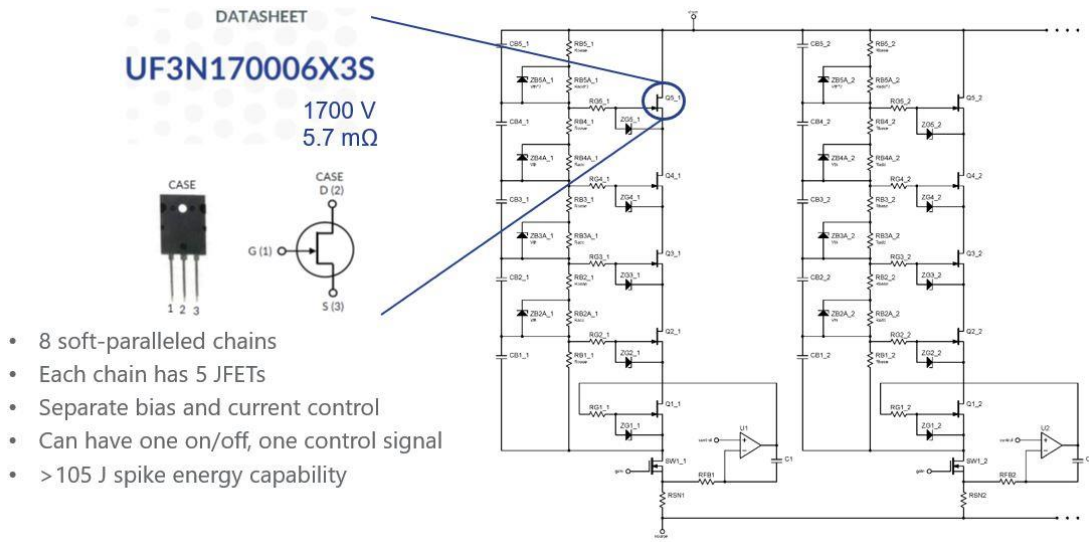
DATASHEET

UF3N170006X3S

1700 V
5.7 mΩ

CASE

1 2 3

CASE
D (2)

G (1)

S (3)

• 8 soft-paralleled chains
• Each chain has 5 JFETs
• Separate bias and current control
• Can have one on/off, one control signal
• >105 J spike energy capability

CB5_1
RB5_1
ZB5A_1
RB5A_1
RG5_1
Q5_1
ZG5_1
CB4_1
RB4_1
ZB4A_1
RB4A_1
RG4_1
Q4_1
ZG4_1
CB3_1
RB3_1
ZB3A_1
RB3A_1
RG3_1
Q3_1
ZG3_1
CB2_1
RB2_1
ZB2A_1
RB2A_1
RG2_1
Q2_1
ZG2_1
CB1_1
RB1_1
RG1_1
Q1_1
ZG1_1
U1
C1
SW1_1
RFB1
RSN1

CB5_2
RB5_2
ZB5A_2
RB5A_2
RG5_2
Q5_2
ZG5_2
CB4_2
RB4_2
ZB4A_2
RB4A_2
RG4_2
Q4_2
ZG4_2
CB3_2
RB3_2
ZB3A_2
RB3A_2
RG3_2
Q3_2
ZG3_2
CB2_2
RB2_2
ZB2A_2
RB2A_2
RG2_2
Q2_2
ZG2_2
CB1_2
RB1_2
RG1_2
Q1_2
ZG1_2
U2
SW1_2
RFB2
RSN2